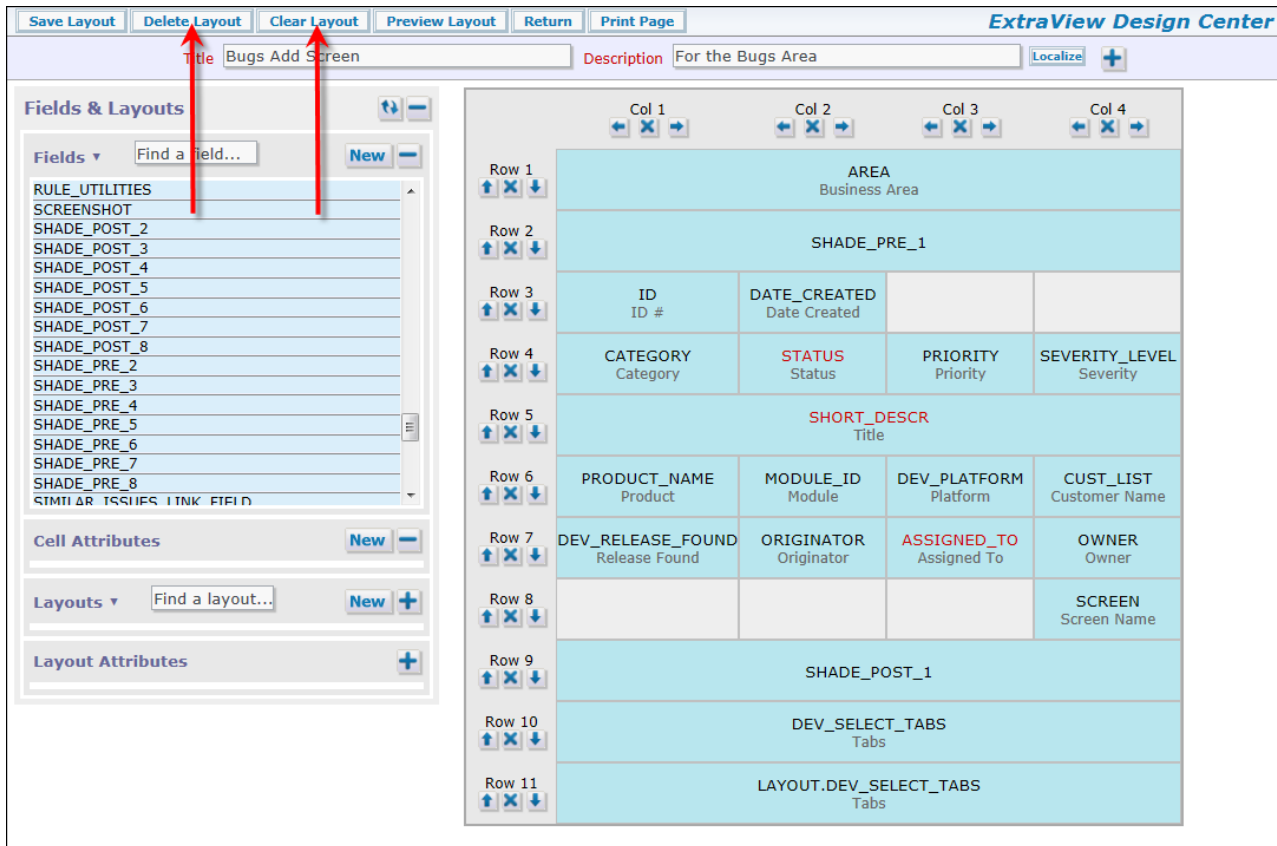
Save Layout | Delete Layout | Clear Layout | Preview Layout | Return | Print Page

ExtraView Design Center

Title Bugs Add Screen Description For the Bugs Area Localize

Fields & Layouts

Fields ▾ Find a field... New

RULE_UTILITIES
SCREENSHOT
SHADE_POST_2
SHADE_POST_3
SHADE_POST_4
SHADE_POST_5
SHADE_POST_6
SHADE_POST_7
SHADE_POST_8
SHADE_PRE_2
SHADE_PRE_3
SHADE_PRE_4
SHADE_PRE_5
SHADE_PRE_6
SHADE_PRE_7
SHADE_PRE_8
SIMILAR_ISSUES_LINK_FIELD

Cell Attributes New

Layouts ▾ Find a layout... New

Layout Attributes

| | Col 1 | Col 2 | Col 3 | Col 4 |
|---|---|---|---|---|
| Row 1 | AREA Business Area | | | |
| Row 2 | SHADE_PRE_1 | | | |
| Row 3 | ID ID # | DATE_CREATED Date Created | | |
| Row 4 | CATEGORY Category | STATUS Status | PRIORITY Priority | SEVERITY_LEVEL Severity |
| Row 5 | SHORT_DESCR Title | | | |
| Row 6 | PRODUCT_NAME Product | MODULE_ID Module | DEV_PLATFORM Platform | CUST_LIST Customer Name |
| Row 7 | DEV_RELEASE_FOUND Release Found | ORIGINATOR Originator | ASSIGNED_TO Assigned To | OWNER Owner |
| Row 8 | | | | SCREEN Screen Name |
| Row 9 | SHADE_POST_1 | | | |
| Row 10 | DEV_SELECT_TABS Tabs | | | |
| Row 11 | LAYOUT.DEV_SELECT_TABS Tabs | | | |